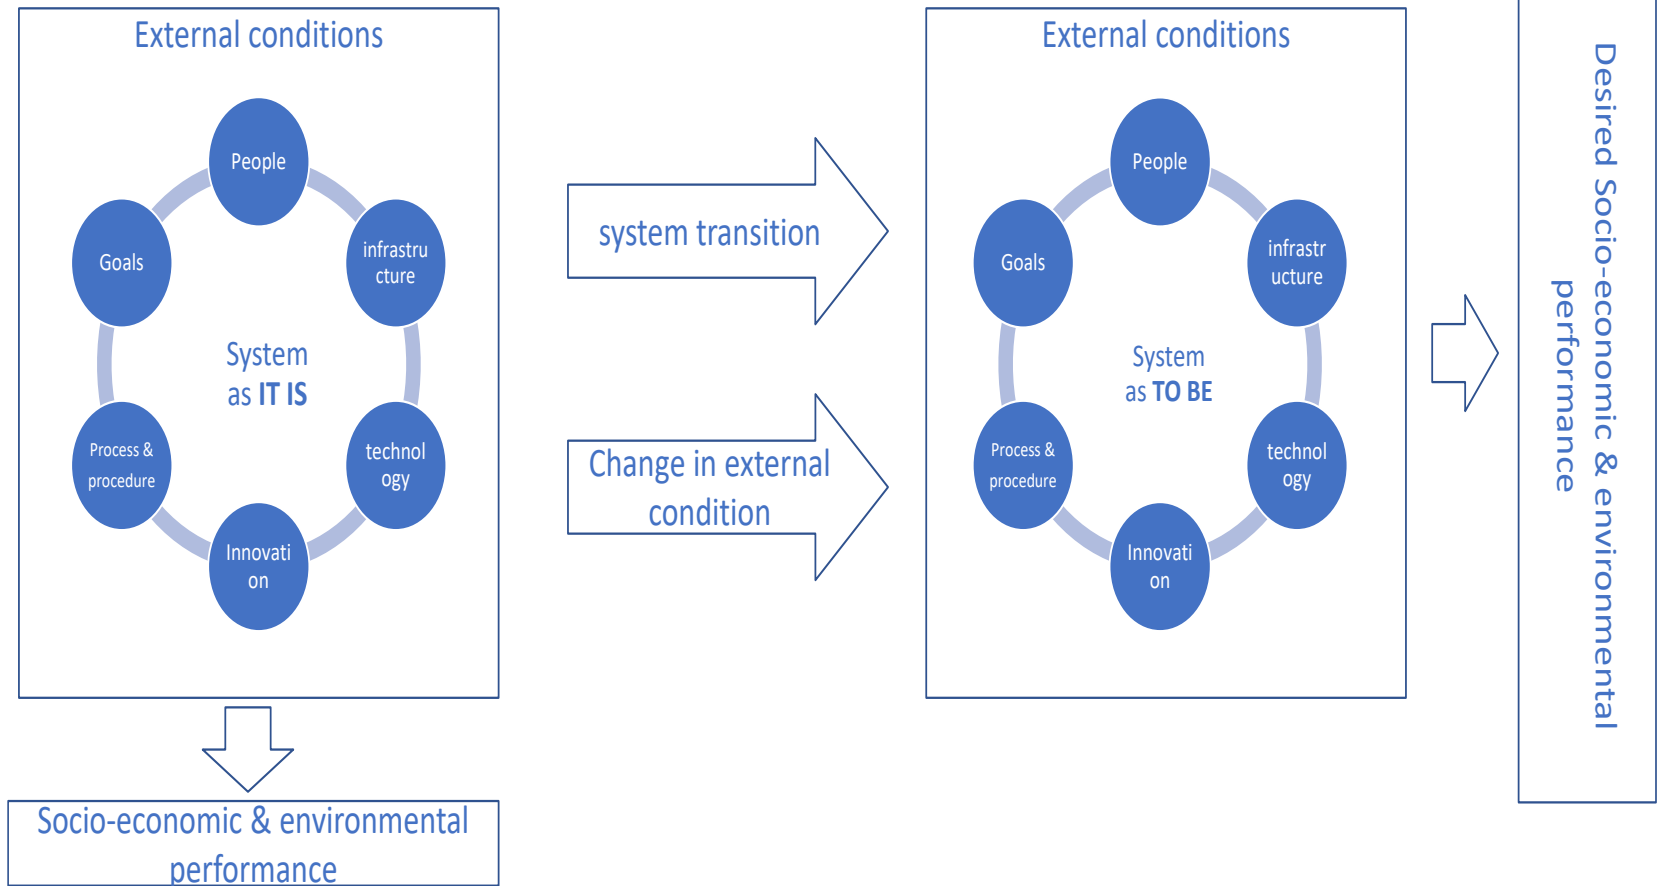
External conditions

People

infrastru cture

technol ogy

Innovati on

Process & procedure

Goals

System as IT IS

system transition

Change in external condition

External conditions

People

infrastr ucture

technol ogy

Innovati on

Process & procedure

Goals

System as TO BE

Desired Socio-economic & environmental performance

Socio-economic & environmental performance